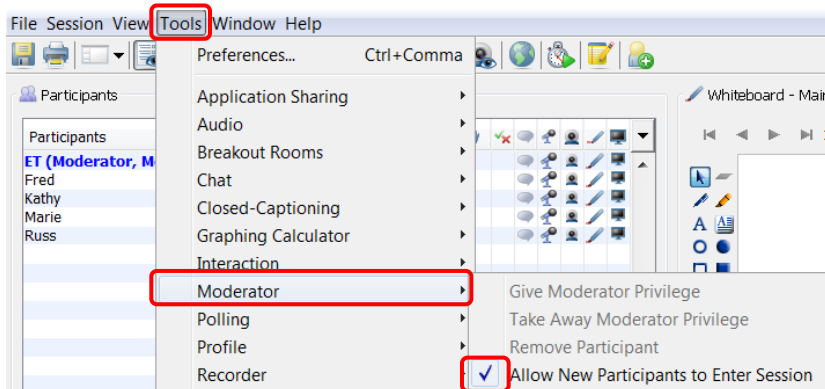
File Session View Tools Window Help

Participants

Participants
ET (Moderator, M
Fred
Kathy
Marie
Russ

Preferences... Ctrl+Comma
Application Sharing
Audio
Breakout Rooms
Chat
Closed-Captioning
Graphing Calculator
Interaction
Moderator
Polling
Profile
Recorder

Give Moderator Privilege
Take Away Moderator Privilege
Remove Participant
✓ Allow New Participants to Enter Session

Whiteboard - Mai